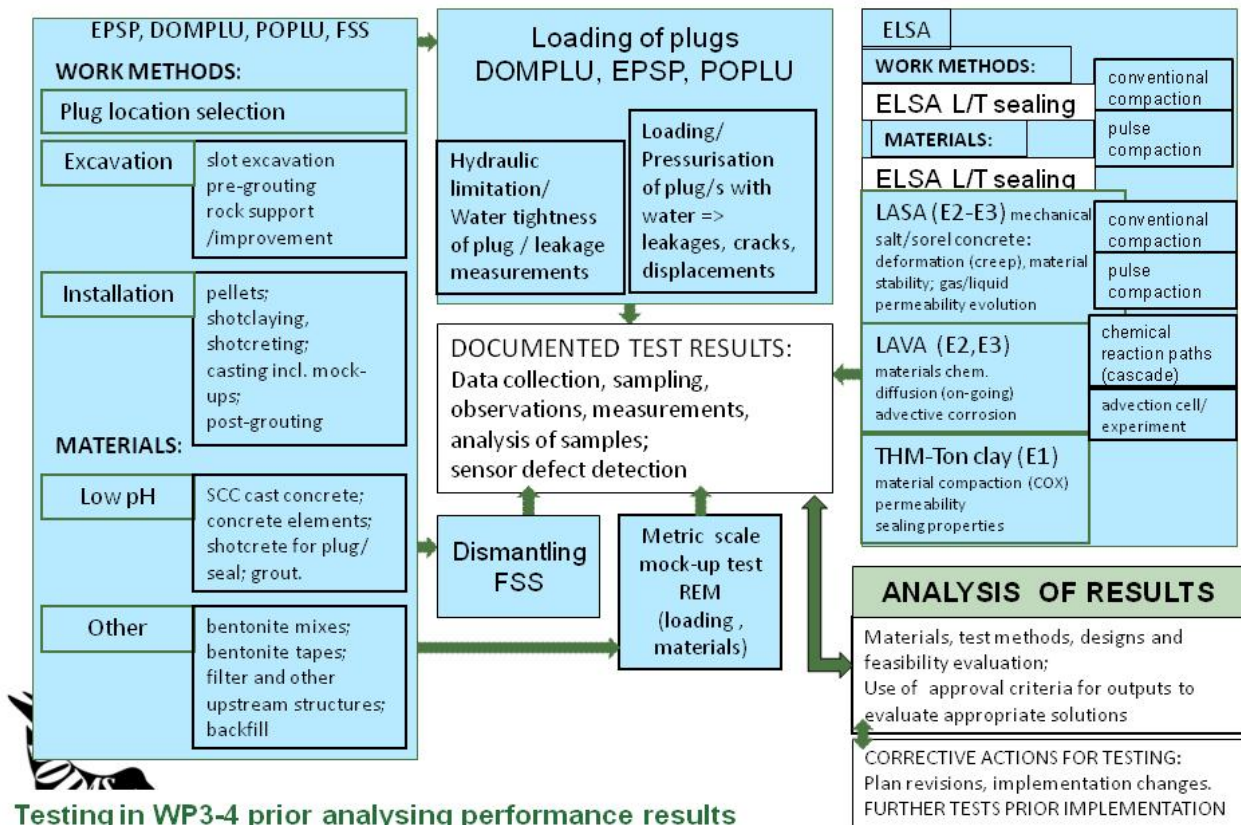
EPSP, DOMPLU, POPLU, FSS

WORK METHODS:

Plug location selection

Excavation

slot excavation pre-grouting rock support /improvement

Installation

pellets; shotclaying, shotcreting; casting incl. mock-ups; post-grouting

MATERIALS:

Low pH

SCC cast concrete; concrete elements; shotcrete for plug/ seal; grout.

Other

bentonite mixes; bentonite tapes; filter and other upstream structures; backfill

Loading of plugs DOMPLU, EPSP, POPLU

Hydraulic limitation/ Water tightness of plug / leakage measurements

Loading/ Pressurisation of plug/s with water => leakages, cracks, displacements

DOCUMENTED TEST RESULTS:
Data collection, sampling, observations, measurements, analysis of samples; sensor defect detection

Dismantling FSS

Metric scale mock-up test REM (loading , materials)

ELSA

WORK METHODS:

ELSA L/T sealing

conventional compaction

pulse compaction

MATERIALS:

ELSA L/T sealing

LASA (E2-E3) mechanical salt/sorel concrete: deformation (creep), material stability; gas/liquid permeability evolution

conventional compaction

pulse compaction

LAVA (E2,E3) materials chem. diffusion (on-going) advective corrosion

chemical reaction paths (cascade)

advection cell/ experiment

THM-Ton clay (E1) material compaction (COX) permeability sealing properties

ANALYSIS OF RESULTS

Materials, test methods, designs and feasibility evaluation;
Use of approval criteria for outputs to evaluate appropriate solutions

CORRECTIVE ACTIONS FOR TESTING:
Plan revisions, implementation changes.
FURTHER TESTS PRIOR IMPLEMENTATION

Testing in WP3-4 prior analysing performance results